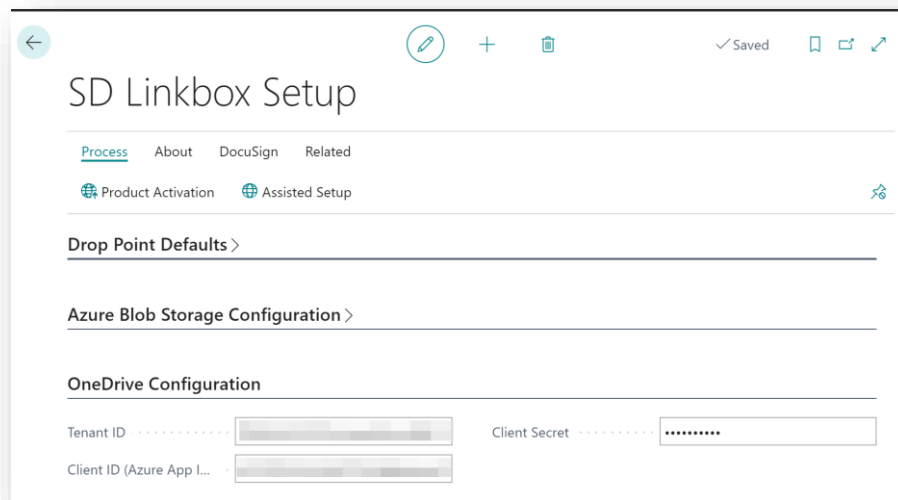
✓Saved

SD Linkbox Setup

Process About DocuSign Related

Product Activation Assisted Setup

Drop Point Defaults >

Azure Blob Storage Configuration >

OneDrive Configuration

Tenant ID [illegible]

Client Secret ••••••••••

Client ID (Azure App I... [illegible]